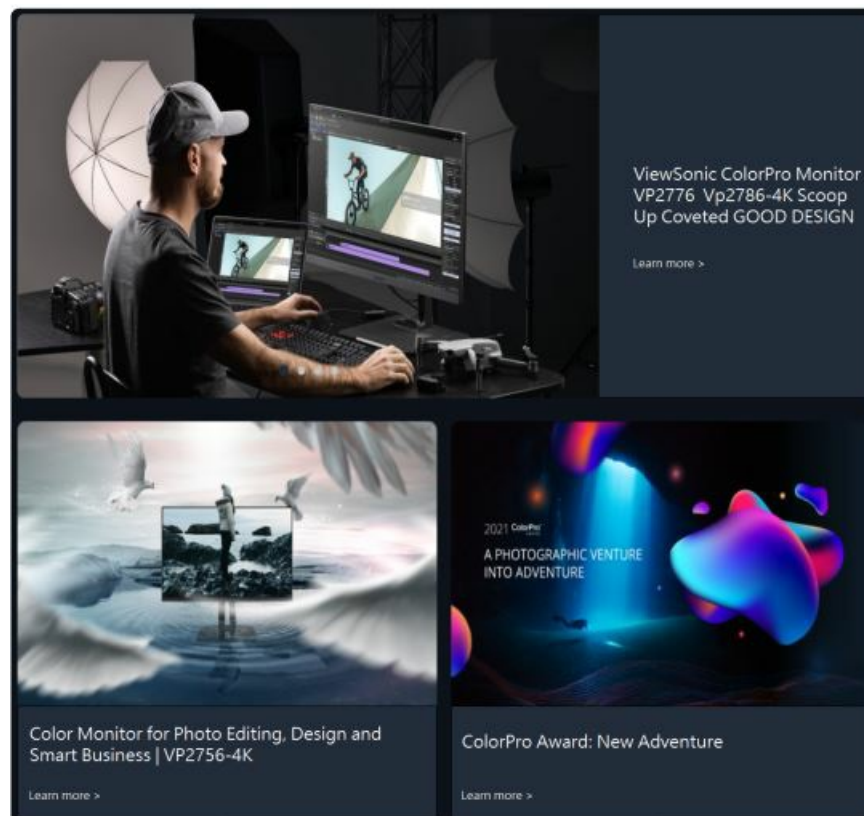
ViewSonic ColorPro Monitor VP2776 Vp2786-4K Scoop Up Coveted GOOD DESIGN

Learn more >

2021 ColorPro

A PHOTOGRAPHIC VENTURE INTO ADVENTURE

Color Monitor for Photo Editing, Design and Smart Business | VP2756-4K

Learn more >

ColorPro Award: New Adventure

Learn more >